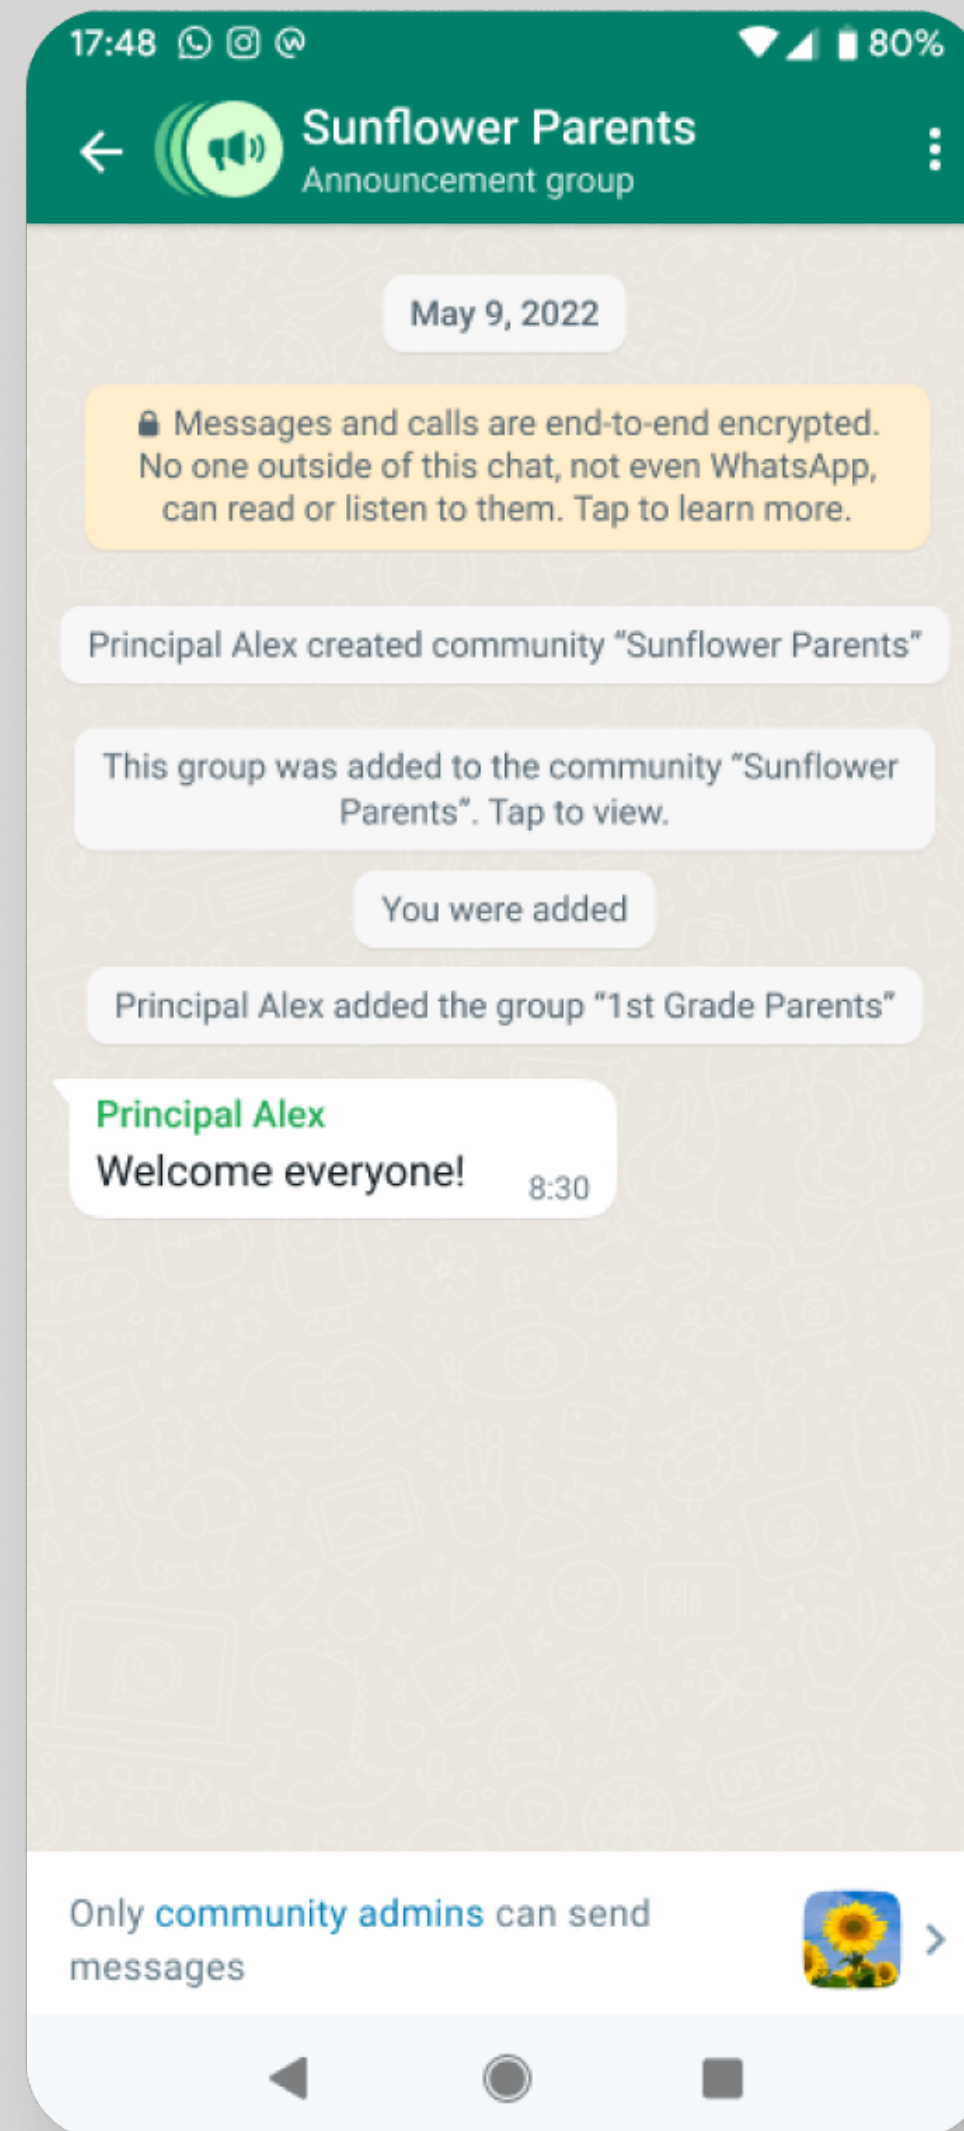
17:48 80%

Sunflower Parents
Announcement group

May 9, 2022

Messages and calls are end-to-end encrypted. No one outside of this chat, not even WhatsApp, can read or listen to them. Tap to learn more.

Principal Alex created community "Sunflower Parents"

This group was added to the community "Sunflower Parents". Tap to view.

You were added

Principal Alex added the group "1st Grade Parents"

Principal Alex
Welcome everyone! 8:30

Only community admins can send messages